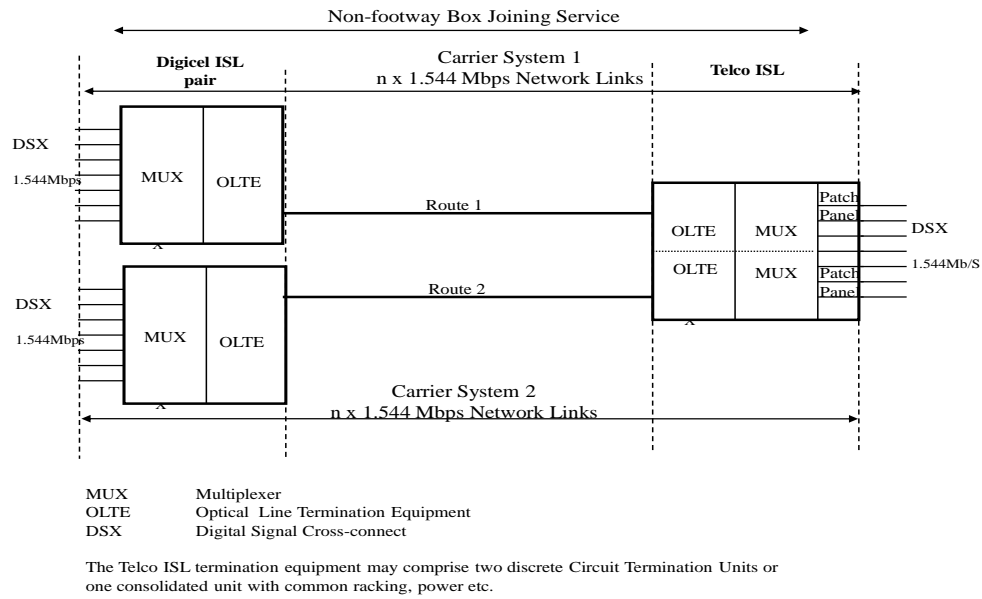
Non-footway Box Joining Service

Digicel ISL pair

Carrier System 1
n x 1.544 Mbps Network Links

Telco ISL

DSX

1.544Mbps

MUX

OLTE

x

Route 1

OLTE

MUX

OLTE

MUX

Patch
Panel

DSX

1.544Mb/S

Patch
Panel

x

DSX

1.544Mbps

MUX

OLTE

Route 2

x

Carrier System 2
n x 1.544 Mbps Network Links

MUX Multiplexer
OLTE Optical Line Termination Equipment
DSX Digital Signal Cross-connect

The Telco ISL termination equipment may comprise two discrete Circuit Termination Units or one consolidated unit with common racking, power etc.